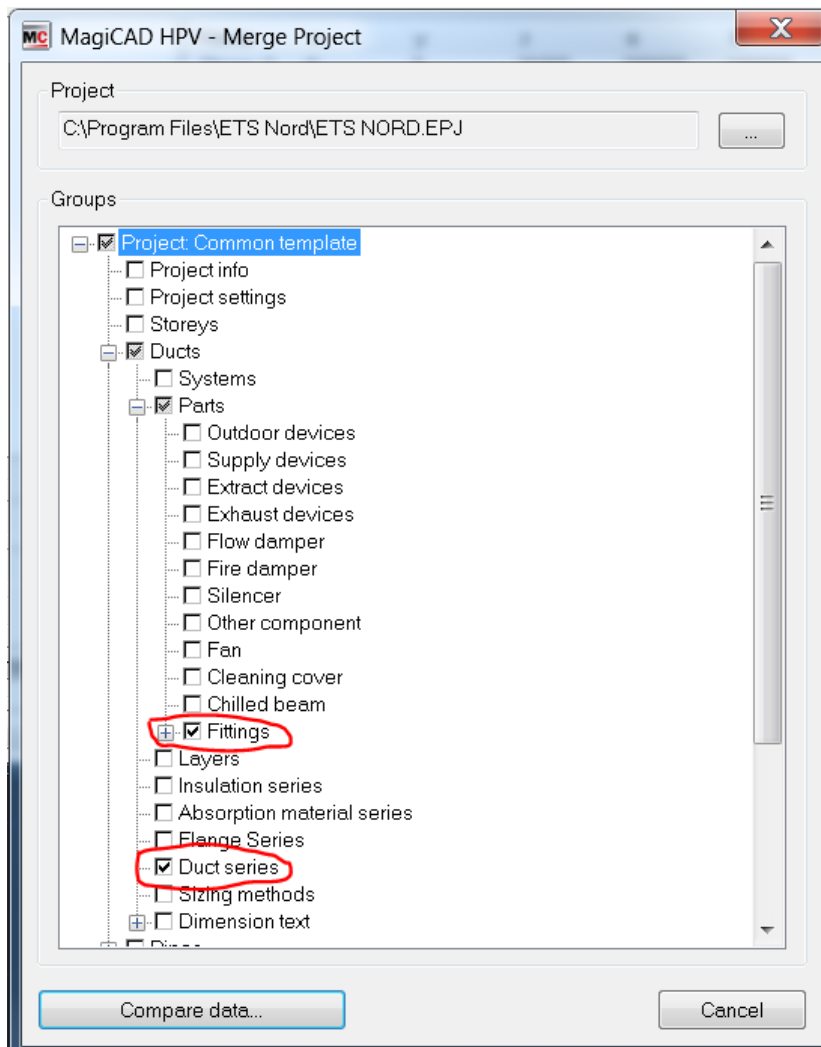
MC MagiCAD HPV - Merge Project

Project

C:\Program Files\ETS Nord\ETS NORD.EPJ

...

Groups

Project: Common template
Project info
Project settings
Storeys
Ducts
Systems
Parts
Outdoor devices
Supply devices
Extract devices
Exhaust devices
Flow damper
Fire damper
Silencer
Other component
Fan
Cleaning cover
Chilled beam
Fittings
Layers
Insulation series
Absorption material series
Flange Series
Duct series
Sizing methods
Dimension text
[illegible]

Compare data...

Cancel